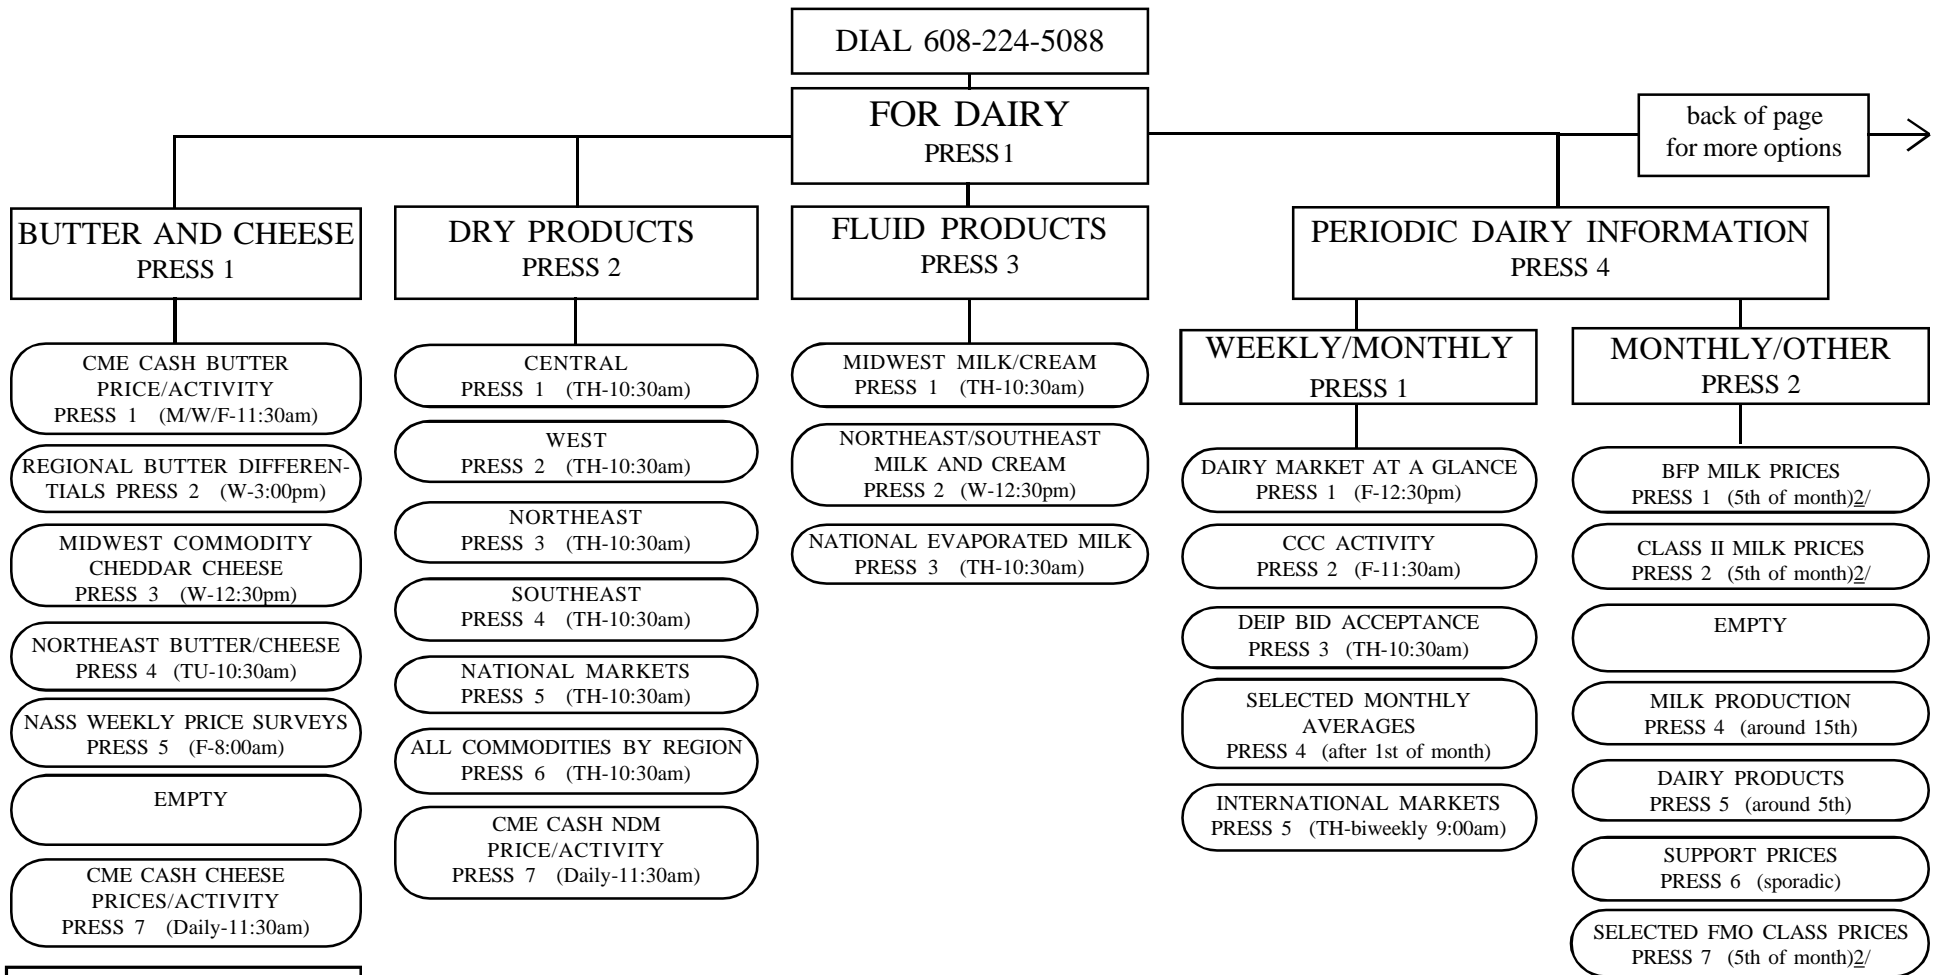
DIAL 608-224-5088

FOR DAIRY
PRESS 1

back of page for more options

BUTTER AND CHEESE
PRESS 1

CME CASH BUTTER PRICE/ACTIVITY
PRESS 1 (M/W/F-11:30am)

REGIONAL BUTTER DIFFERENTIALS PRESS 2 (W-3:00pm)

MIDWEST COMMODITY CHEDDAR CHEESE
PRESS 3 (W-12:30pm)

NORTHEAST BUTTER/CHEESE
PRESS 4 (TU-10:30am)

NASS WEEKLY PRICE SURVEYS
PRESS 5 (F-8:00am)

EMPTY

CME CASH CHEESE PRICES/ACTIVITY
PRESS 7 (Daily-11:30am)

DRY PRODUCTS
PRESS 2

CENTRAL
PRESS 1 (TH-10:30am)

WEST
PRESS 2 (TH-10:30am)

NORTHEAST
PRESS 3 (TH-10:30am)

SOUTHEAST
PRESS 4 (TH-10:30am)

NATIONAL MARKETS
PRESS 5 (TH-10:30am)

ALL COMMODITIES BY REGION
PRESS 6 (TH-10:30am)

CME CASH NDM PRICE/ACTIVITY
PRESS 7 (Daily-11:30am)

FLUID PRODUCTS
PRESS 3

MIDWEST MILK/CREAM
PRESS 1 (TH-10:30am)

NORTHEAST/SOUTHEAST MILK AND CREAM
PRESS 2 (W-12:30pm)

NATIONAL EVAPORATED MILK
PRESS 3 (TH-10:30am)

PERIODIC DAIRY INFORMATION
PRESS 4

WEEKLY/MONTHLY
PRESS 1

DAIRY MARKET AT A GLANCE
PRESS 1 (F-12:30pm)

CCC ACTIVITY
PRESS 2 (F-11:30am)

DEIP BID ACCEPTANCE
PRESS 3 (TH-10:30am)

SELECTED MONTHLY AVERAGES
PRESS 4 (after 1st of month)

INTERNATIONAL MARKETS
PRESS 5 (TH-biweekly 9:00am)

MONTHLY/OTHER
PRESS 2

BFP MILK PRICES
PRESS 1 (5th of month)2/

CLASS II MILK PRICES
PRESS 2 (5th of month)2/

EMPTY

MILK PRODUCTION
PRESS 4 (around 15th)

DAIRY PRODUCTS
PRESS 5 (around 5th)

SUPPORT PRICES
PRESS 6 (sporadic)

SELECTED FMO CLASS PRICES
PRESS 7 (5th of month)2/